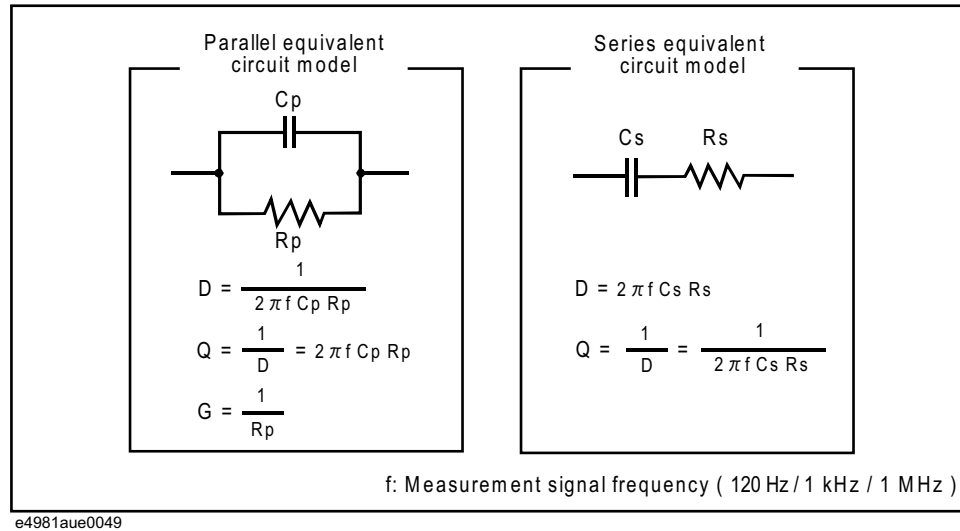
Parallel equivalent circuit model

Cp

Rp

$D = \frac{1}{2 \pi f Cp Rp}$

$Q = \frac{1}{D} = 2 \pi f Cp Rp$

$G = \frac{1}{Rp}$

Series equivalent circuit model

Cs Rs

$D = 2 \pi f Cs Rs$

$Q = \frac{1}{D} = \frac{1}{2 \pi f Cs Rs}$

f: Measurement signal frequency ( 120 Hz / 1 kHz / 1 MHz )

e4981aue0049